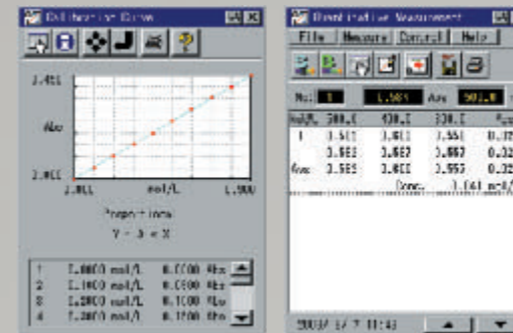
Calibration Curve

1.4tt

Abs

1.0tt

1.0tt mol/L 1.900

Proportional

Y = a * X

| 1 | 2.0000 mol/L | 0.0000 Abs |
|---|---|---|
| 2 | 2.1000 mol/L | 0.0500 Abs |
| 3 | 2.2000 mol/L | 0.1000 Abs |
| 4 | 2.3000 mol/L | 0.1500 Abs |

Quantitative Measurement

File Measure Control Help

No. 1 1.501 Ave 501.0

| No./M. | 500.0 | 400.0 | 330.0 | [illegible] |
|---|---|---|---|---|
| 1 | 3.511 | 3.611 | 1.551 | 0.32 |
| | 3.565 | 3.662 | 1.663 | 0.32 |
| Ave | 3.565 | 3.600 | 1.553 | 0.32 |
| | | Conc. | 3.141 mol/ | |

2003/ 1/ 7 11:43